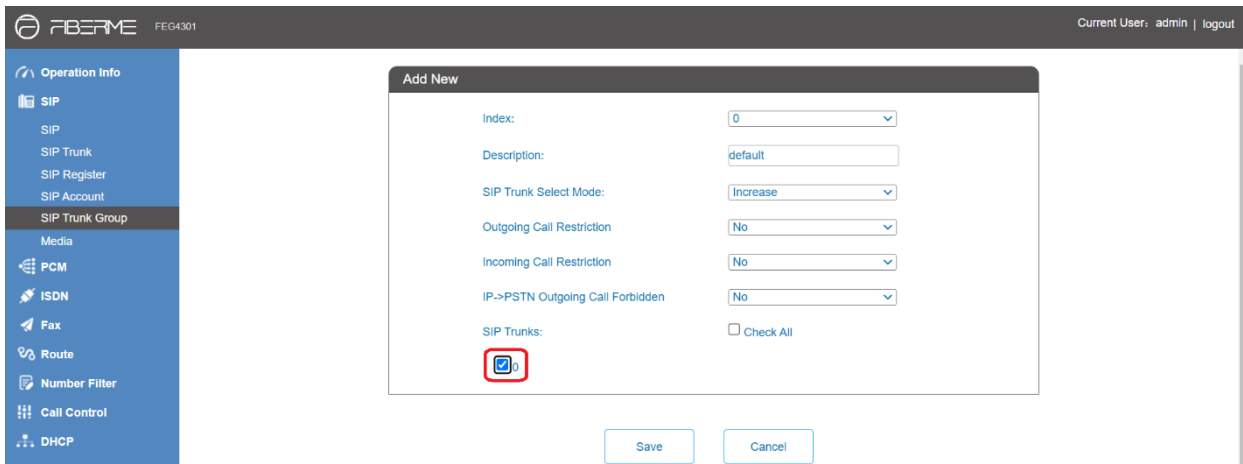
FIBERME FEG4301

Current User: admin | logout

Operation Info
SIP
SIP
SIP Trunk
SIP Register
SIP Account
SIP Trunk Group
Media
PCM
ISDN
Fax
Route
Number Filter
Call Control
DHCP

Add New

| | |
|---|---|
| Index: | 0 |
| Description: | default |
| SIP Trunk Select Mode: | Increase |
| Outgoing Call Restriction | No |
| Incoming Call Restriction | No |
| IP->PSTN Outgoing Call Forbidden | No |
| SIP Trunks: | Check All |

0

Save Cancel